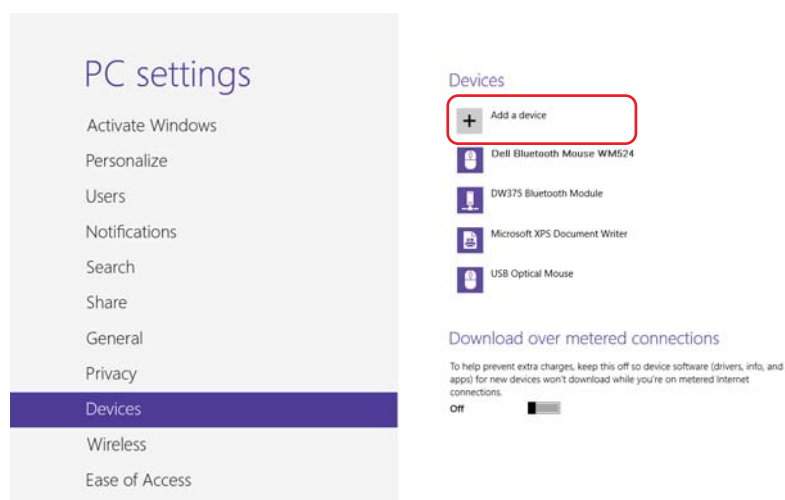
PC settings

Activate Windows

Personalize

Users

Notifications

Search

Share

General

Privacy

Devices

Wireless

Ease of Access

Devices

+ Add a device

Dell Bluetooth Mouse WM524

DW375 Bluetooth Module

Microsoft XPS Document Writer

USB Optical Mouse

Download over metered connections

To help prevent extra charges, keep this off so device software (drivers, info, and apps) for new devices won't download while you're on metered Internet connections.

Off